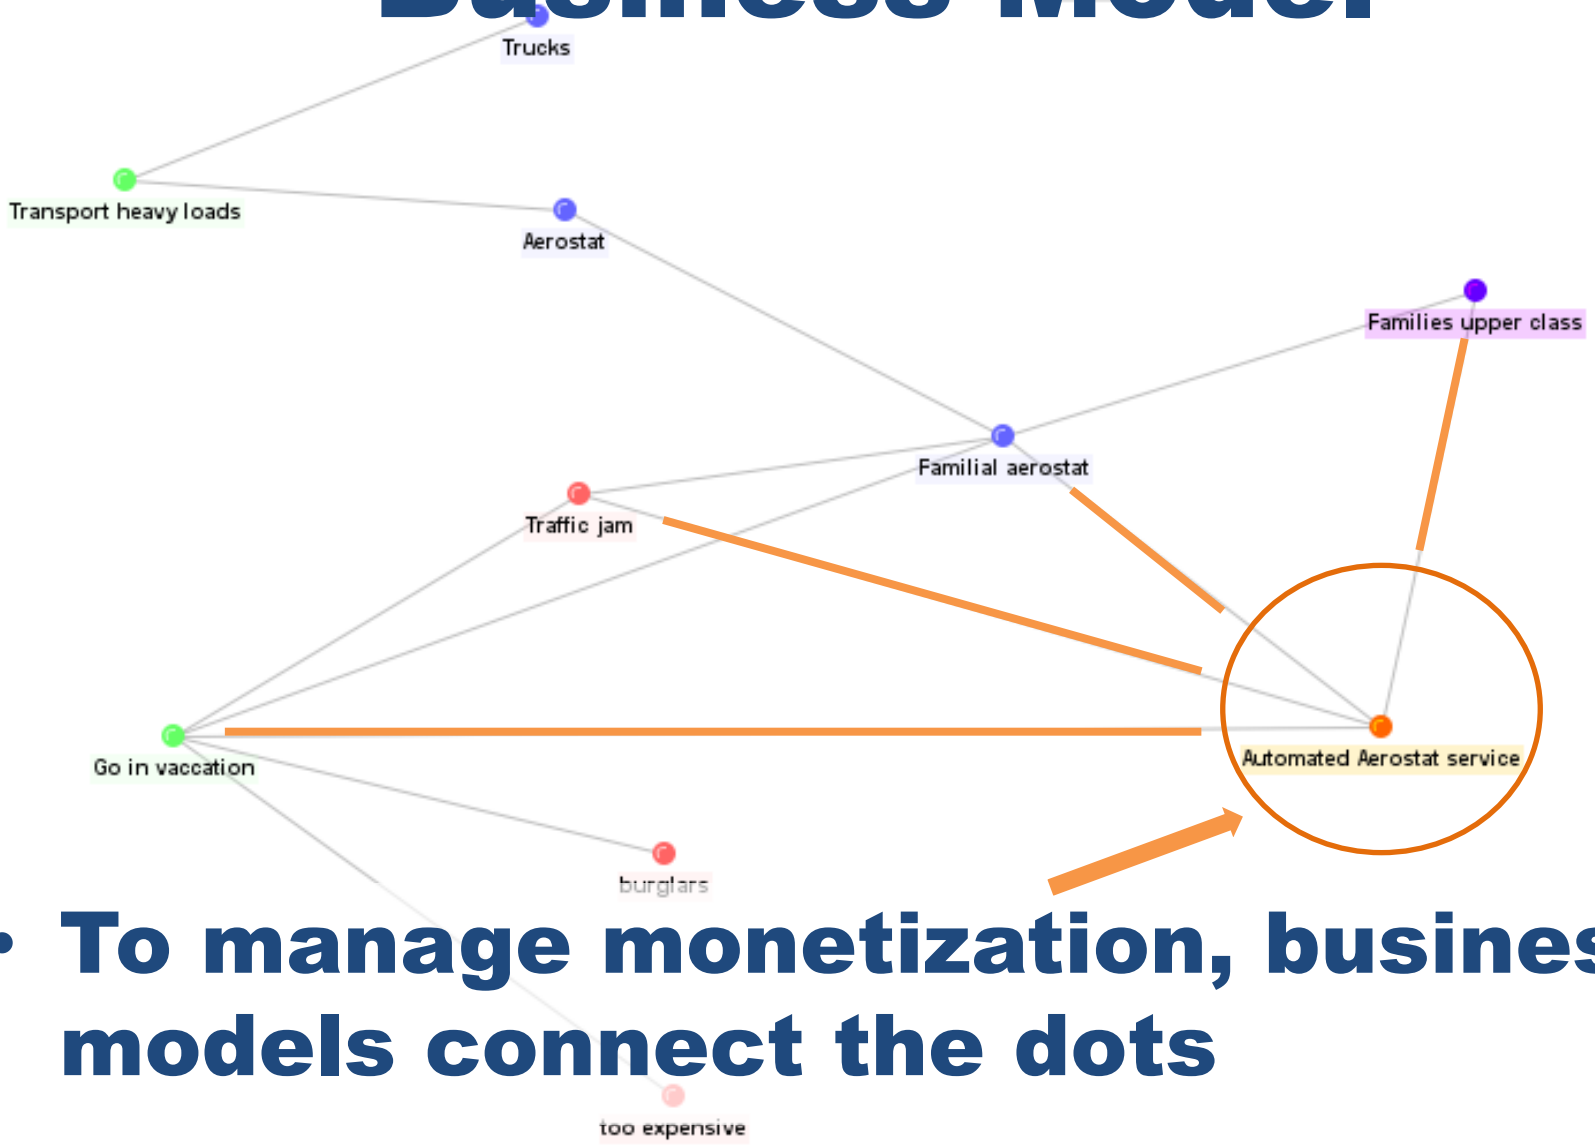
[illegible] Model

Trucks

Transport heavy loads

Aerostat

Families upper class

Familial aerostat

Traffic jam

Go in vaccation

Automated Aerostat service

burglars

• To manage monetization, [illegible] models connect the dots

too expensive